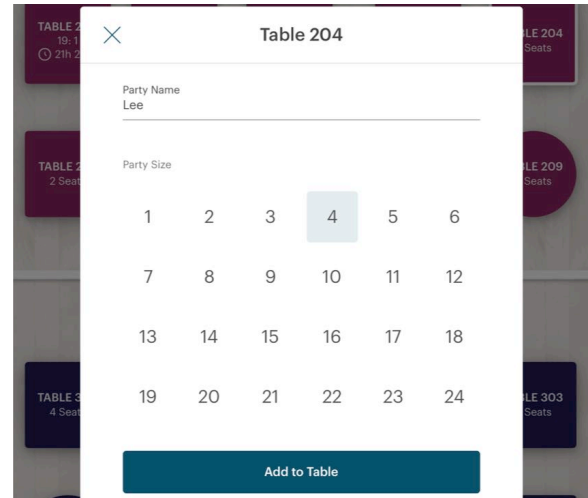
TABLE 2
19: 1
21h 2

TABLE 2
2 Seat

TABLE 3
4 Seat

LE 204
Seats

LE 209
Seats

LE 303
Seats

×

Table 204

Party Name
Lee

Party Size

| 1 | 2 | 3 | 4 | 5 | 6 |
|---|---|---|---|---|---|
| 7 | 8 | 9 | 10 | 11 | 12 |
| 13 | 14 | 15 | 16 | 17 | 18 |
| 19 | 20 | 21 | 22 | 23 | 24 |

Add to Table